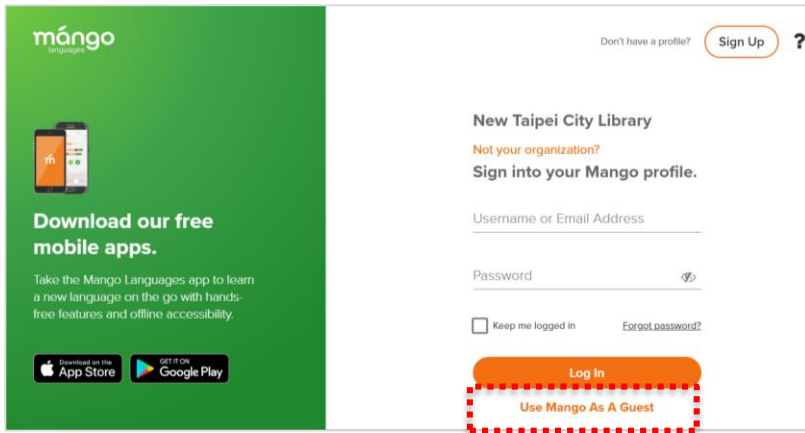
mángo
languages

Download our free mobile apps.

Take the Mango Languages app to learn a new language on the go with hands-free features and offline accessibility.

Download on the App Store

GET IT ON Google Play

Don't have a profile? Sign Up ?

New Taipei City Library

Not your organization?

Sign into your Mango profile.

Username or Email Address

Password

Keep me logged in

Forgot password?

Log In

Use Mango As A Guest